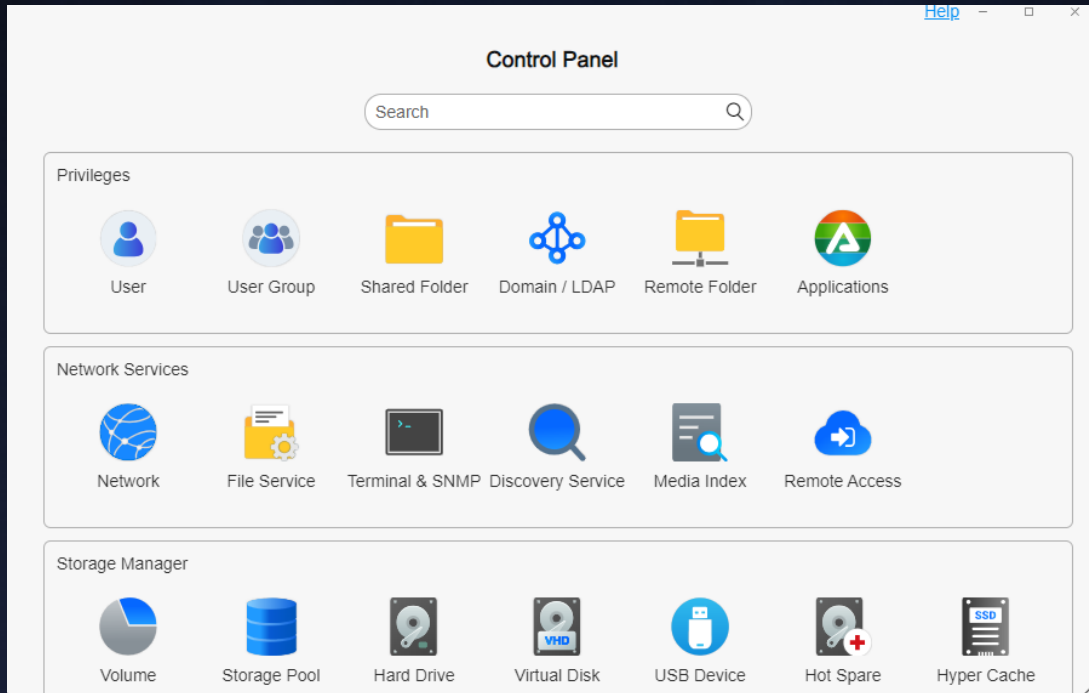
Help – □ ×

Control Panel

Search

Privileges

User User Group Shared Folder Domain / LDAP Remote Folder Applications

Network Services

Network File Service Terminal & SNMP Discovery Service Media Index Remote Access

Storage Manager

Volume Storage Pool Hard Drive VHD Virtual Disk USB Device Hot Spare SSD Hyper Cache